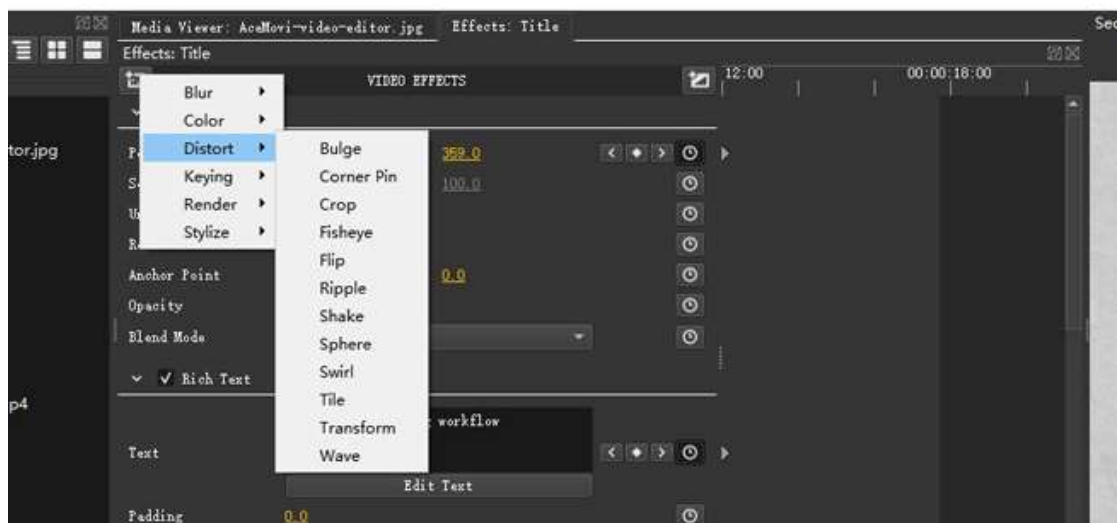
Media Viewer: AceMovi-video-editor.jpg
Effects: Title
Sec
Effects: Title
VIDEO EFFECTS
12:00
00:00:18:00
tor.jpg
p4
Blur
Color
Distort
Keying
Render
Stylize
Bulge
Corner Pin
Crop
Fisheye
Flip
Ripple
Shake
Sphere
Swirl
Tile
Transform
Wave
359.0
100.0
Anchor Point
0.0
Opacity
Blend Mode
✓ Rich Text
workflow
Text
Edit Text
Padding
0.0